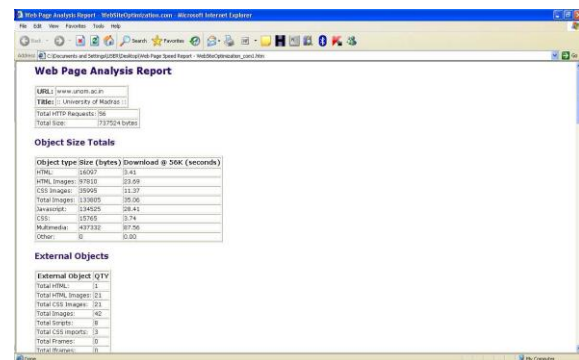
Web Page Analysis Report - WebSiteOptimization.com - Microsoft Internet Explorer

File Edit View Favorites Tools Help

Back Search Favorites

Address C:\Documents and Settings\USER\Desktop\Web Page Speed Report - WebSiteOptimization_com1.htm

Go

Web Page Analysis Report

URL: www.unom.ac.in
Title: :: University of Madras ::

Total HTTP Requests: 56
Total Size: 717524 bytes

Object Size Totals

| Object type | Size (bytes) | Download @ 56K (seconds) |
|---|---|---|
| HTML: | 16097 | 3.41 |
| HTML Images: | 97810 | 23.69 |
| CSS Images: | 35995 | 11.37 |
| Total Images: | 133805 | 35.06 |
| Javascript: | 134525 | 28.41 |
| CSS: | 15765 | 3.74 |
| Multimedia: | 437332 | 87.56 |
| Other: | 0 | 0.00 |

External Objects

| External Object | QTY |
|---|---|
| Total HTML: | 1 |
| Total HTML Images: | 21 |
| Total CSS Images: | 21 |
| Total Images: | 42 |
| Total Scripts: | 8 |
| Total CSS imports: | 3 |
| Total Frames: | 0 |
| Total Iframes: | 0 |

Done

My Computer